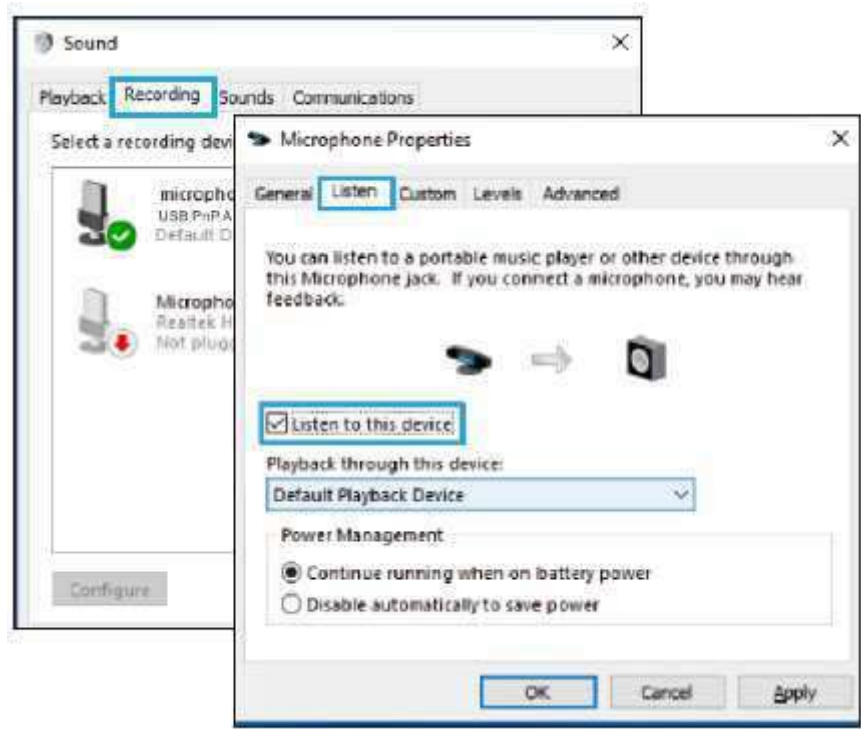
Sound

Playback Recording Sounds Communications

Select a recording devi

micropho
USB PnP A
Default D

Micropho
Realtek H
Not plugg

Configure

Microphone Properties

General Listen Custom Levels Advanced

You can listen to a portable music player or other device through this Microphone jack. If you connect a microphone, you may hear feedback.

Listen to this device

Playback through this device:

Default Playback Device

Power Management

Continue running when on battery power
Disable automatically to save power

OK Cancel Apply